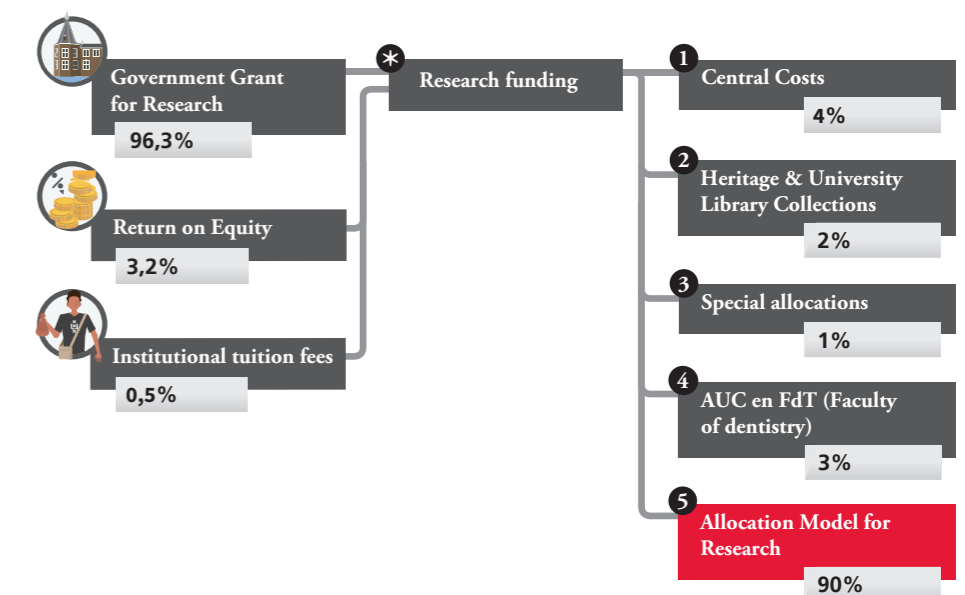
Government Grant for Research
96,3%

Return on Equity
3,2%

Institutional tuition fees
0,5%

*
Research funding

1
Central Costs
4%

2
Heritage & University Library Collections
2%

3
Special allocations
1%

4
AUC en FdT (Faculty of dentistry)
3%

5
Allocation Model for Research
90%